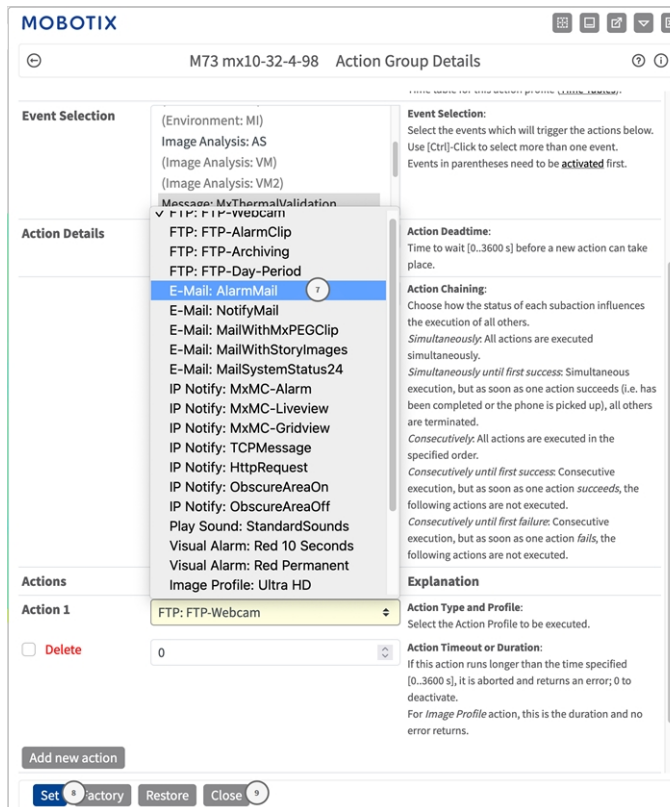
MOBOTIX

M73 mx10-32-4-98 Action Group Details

Time table for this action profile (Time Tables).

Event Selection

(Environment: MI)
Image Analysis: AS
(Image Analysis: VM)
(Image Analysis: VM2)
Message: MxThermalValidation

Event Selection:
Select the events which will trigger the actions below. Use [Ctrl]-Click to select more than one event. Events in parentheses need to be activated first.

Action Details

✓ FTP: FTP-Webcam
FTP: FTP-AlarmClip
FTP: FTP-Archiving
FTP: FTP-Day-Period
E-Mail: AlarmMail 7
E-Mail: NotifyMail
E-Mail: MailWithMxPEGClip
E-Mail: MailWithStoryImages
E-Mail: MailSystemStatus24
IP Notify: MxMC-Alarm
IP Notify: MxMC-Liveview
IP Notify: MxMC-Gridview
IP Notify: TCPMessage
IP Notify: HttpRequest
IP Notify: ObscureAreaOn
IP Notify: ObscureAreaOff
Play Sound: StandardSounds
Visual Alarm: Red 10 Seconds
Visual Alarm: Red Permanent
Image Profile: Ultra HD

Action Deadtime:
Time to wait [0..3600 s] before a new action can take place.

Action Chaining:
Choose how the status of each subaction influences the execution of all others.
Simultaneously: All actions are executed simultaneously.
Simultaneously until first success: Simultaneous execution, but as soon as one action succeeds (i.e. has been completed or the phone is picked up), all others are terminated.
Consecutively: All actions are executed in the specified order.
Consecutively until first success: Consecutive execution, but as soon as one action succeeds, the following actions are not executed.
Consecutively until first failure: Consecutive execution, but as soon as one action fails, the following actions are not executed.

Actions

Explanation

Action 1

FTP: FTP-Webcam

Action Type and Profile:
Select the Action Profile to be executed.

Delete

0

Action Timeout or Duration:
If this action runs longer than the time specified [0..3600 s], it is aborted and returns an error; 0 to deactivate.
For Image Profile action, this is the duration and no error returns.

Add new action

Set 8 Factory Restore Close 9